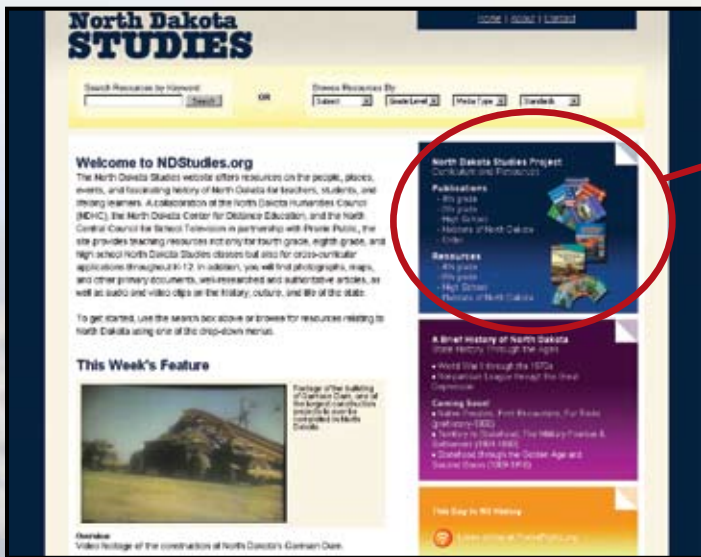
North Dakota
STUDIES

Home | About | Contact

Search Resources by Keyword
Search

OR

Browse Resources By
Subject
Grade Level
Media Type
Standards

Welcome to NDStudies.org

The North Dakota Studies website offers resources on the people, places, events, and fascinating history of North Dakota for teachers, students, and lifelong learners. A collaboration of the North Dakota Humanities Council (NDHC), the North Dakota Center for Distance Education, and the North Central Council for School Television in partnership with Prairie Public, the site provides teaching resources not only for fourth grade, eighth grade, and high school North Dakota Studies classes but also for cross-curricular applications throughout K-12. In addition, you will find photographs, maps, and other primary documents, well-researched and authoritative articles, as well as audio and video clips on the history, culture, and life of the state.

To get started, use the search box above or browse for resources relating to North Dakota using one of the drop-down menus.

This Week's Feature

Footage of the building of Garrison Dam, one of the largest construction projects to ever be completed in North Dakota.

Overview
Video footage of the construction of North Dakota's Garrison Dam.

North Dakota Studies Project
Curriculum and Resources

Publications
- 4th grade
- 8th grade
- High School
- Histories of North Dakota
- Order

Resources
- 4th grade
- 8th grade
- High School
- Histories of North Dakota

A Brief History of North Dakota
State History Through the Ages

• World War I through the 1970s
• Nonpartisan League through the Great Depression

Coming Soon!
• Native Peoples, Fort Berthold, Fur Trade (prehistory-1880)
• Territory to Statehood: The Military Frontier & Settlement (1861-1889)
• Statehood through the Golden Age and Second Boom (1889-1915)

This Day in ND History

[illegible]